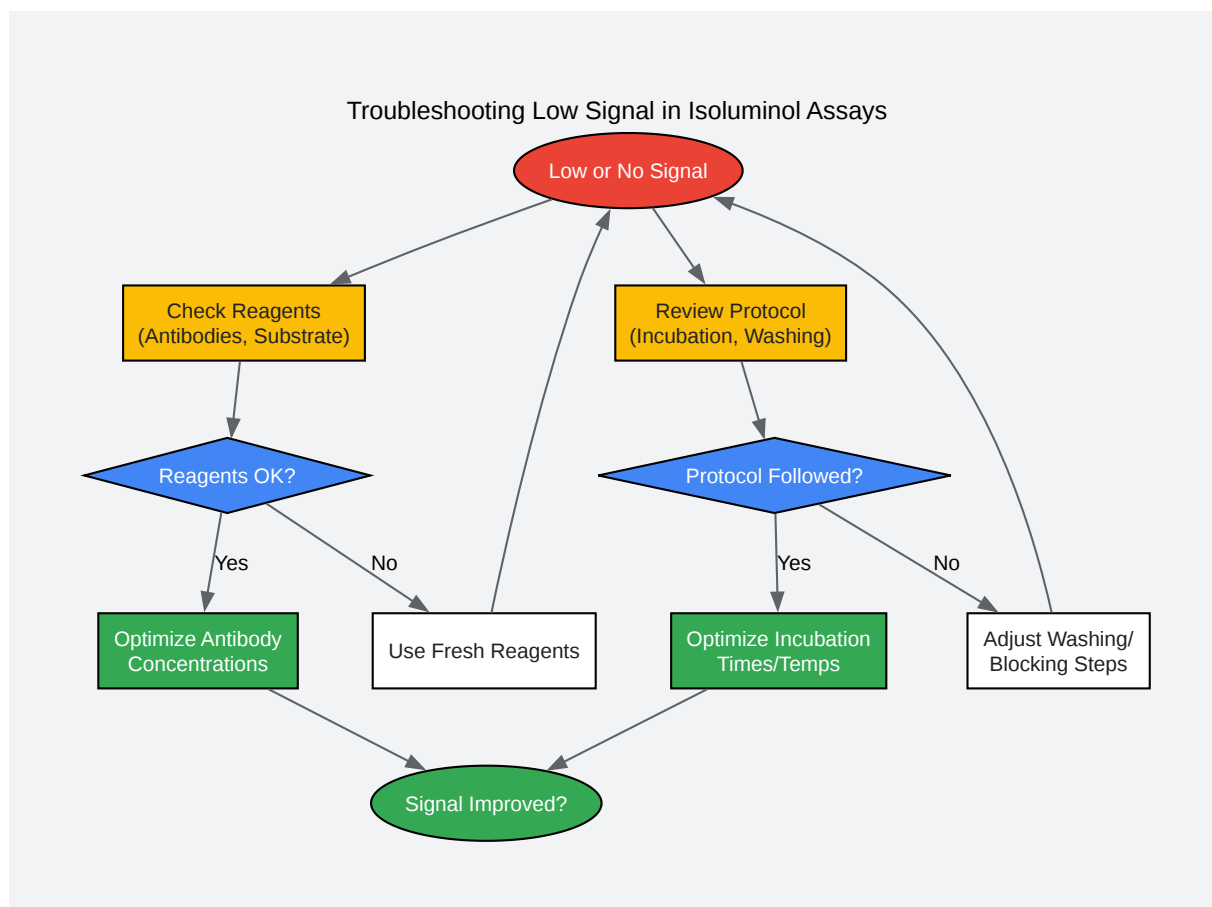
Troubleshooting Low Signal in Isoluminol Assays

Low or No Signal

Check Reagents (Antibodies, Substrate)

Review Protocol (Incubation, Washing)

Reagents OK?

Protocol Followed?

Yes

No

Yes

No

Optimize Antibody Concentrations

Use Fresh Reagents

Optimize Incubation Times/Temps

Adjust Washing/ Blocking Steps

Signal Improved?